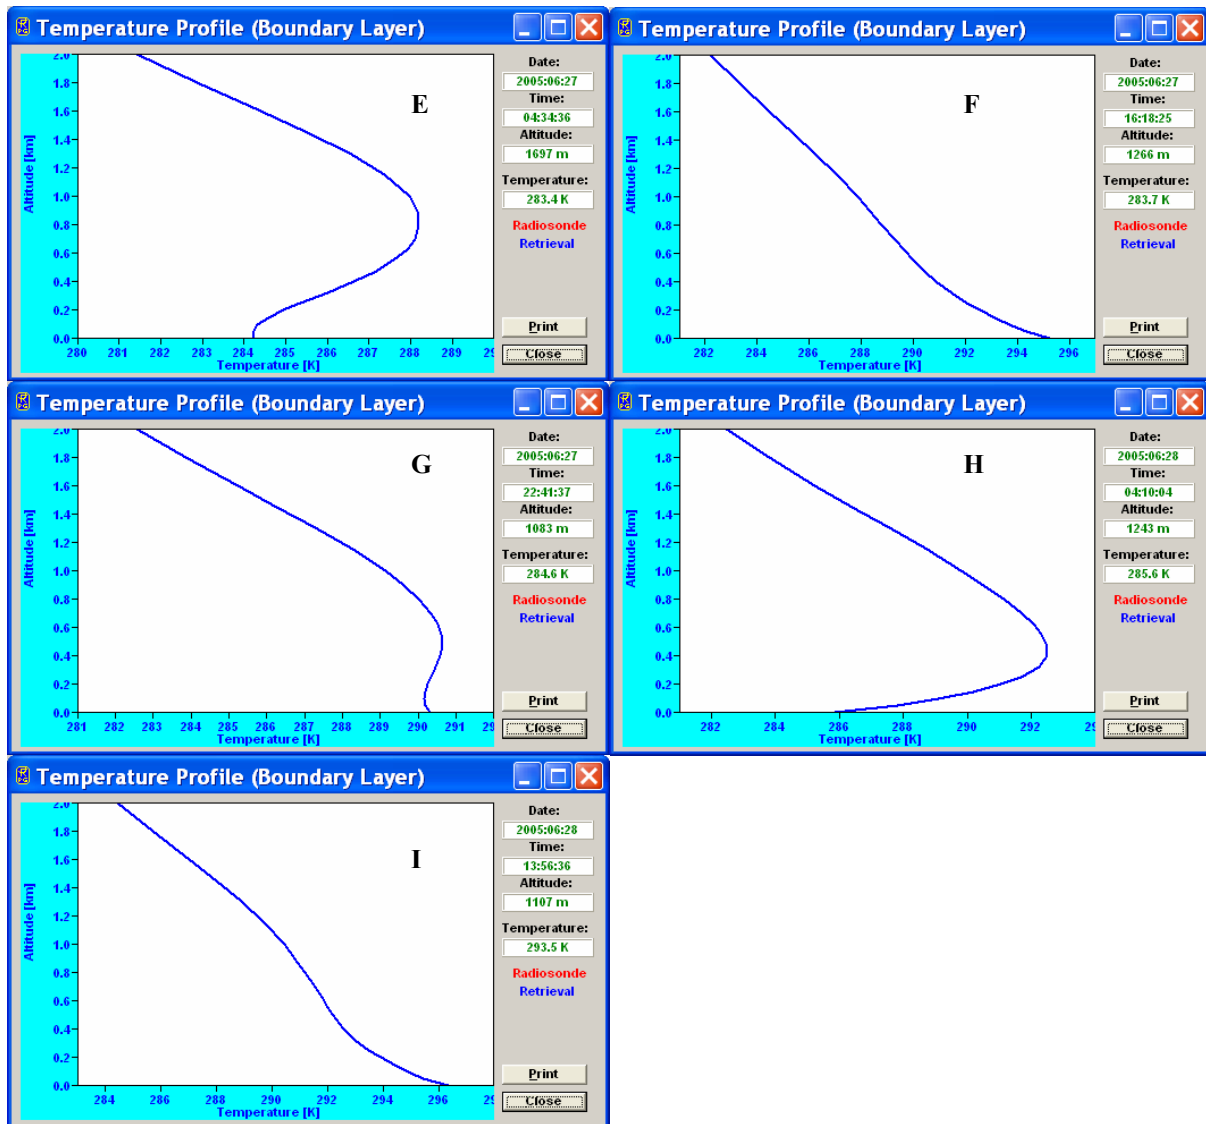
Temperature Profile (Boundary Layer)

E

2.0
1.8
1.6
1.4
1.2
1.0
0.8
0.6
0.4
0.2
0.0
Altitude [km]
280 281 282 283 284 285 286 287 288 289 2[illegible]
Temperature [K]

Date:
2005:06:27
Time:
04:34:36
Altitude:
1697 m
Temperature:
283.4 K
Radiosonde
Retrieval
Print
Close

Temperature Profile (Boundary Layer)

F

2.0
1.8
1.6
1.4
1.2
1.0
0.8
0.6
0.4
0.2
0.0
Altitude [km]
282 284 286 288 290 292 294 296
Temperature [K]

Date:
2005:06:27
Time:
16:18:25
Altitude:
1266 m
Temperature:
283.7 K
Radiosonde
Retrieval
Print
Close

Temperature Profile (Boundary Layer)

G

2.0
1.8
1.6
1.4
1.2
1.0
0.8
0.6
0.4
0.2
0.0
Altitude [km]
281 282 283 284 285 286 287 288 289 290 291 2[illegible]
Temperature [K]

Date:
2005:06:27
Time:
22:41:37
Altitude:
1083 m
Temperature:
284.6 K
Radiosonde
Retrieval
Print
Close

Temperature Profile (Boundary Layer)

H

2.0
1.8
1.6
1.4
1.2
1.0
0.8
0.6
0.4
0.2
0.0
Altitude [km]
282 284 286 288 290 292 2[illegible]
Temperature [K]

Date:
2005:06:28
Time:
04:10:04
Altitude:
1243 m
Temperature:
285.6 K
Radiosonde
Retrieval
Print
Close

Temperature Profile (Boundary Layer)

I

2.0
1.8
1.6
1.4
1.2
1.0
0.8
0.6
0.4
0.2
0.0
Altitude [km]
284 286 288 290 292 294 296 2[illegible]
Temperature [K]

Date:
2005:06:28
Time:
13:56:36
Altitude:
1107 m
Temperature:
293.5 K
Radiosonde
Retrieval
Print
Close